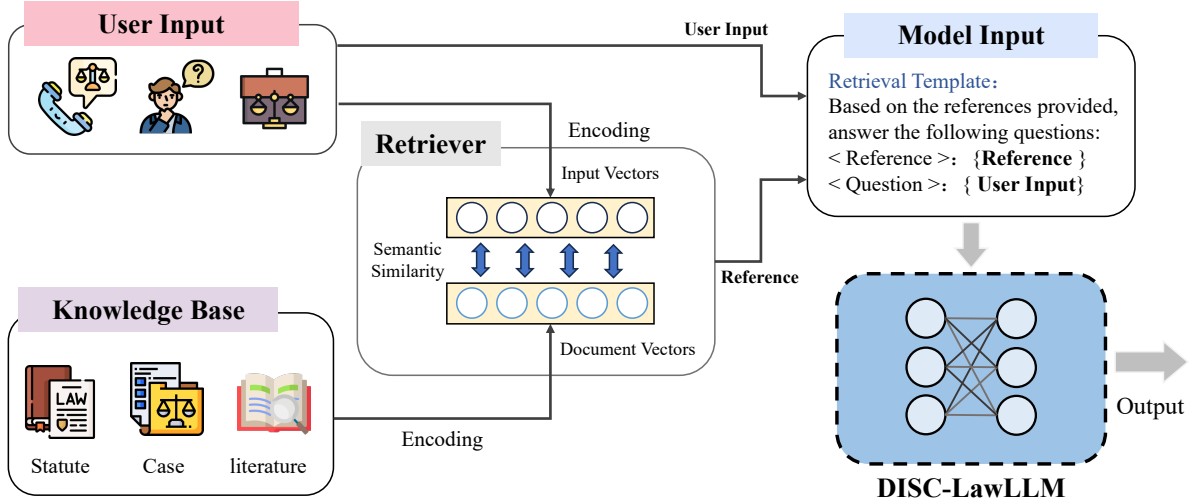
User Input

User Input

Model Input

Retrieval Template：
Based on the references provided, answer the following questions:
< Reference >：{**Reference** }
< Question >：{ **User Input**}

Encoding

Retriever

Input Vectors

Semantic Similarity

Reference

Document Vectors

Knowledge Base

LAW

Statute

Case

literature

Encoding

Output

DISC-LawLLM